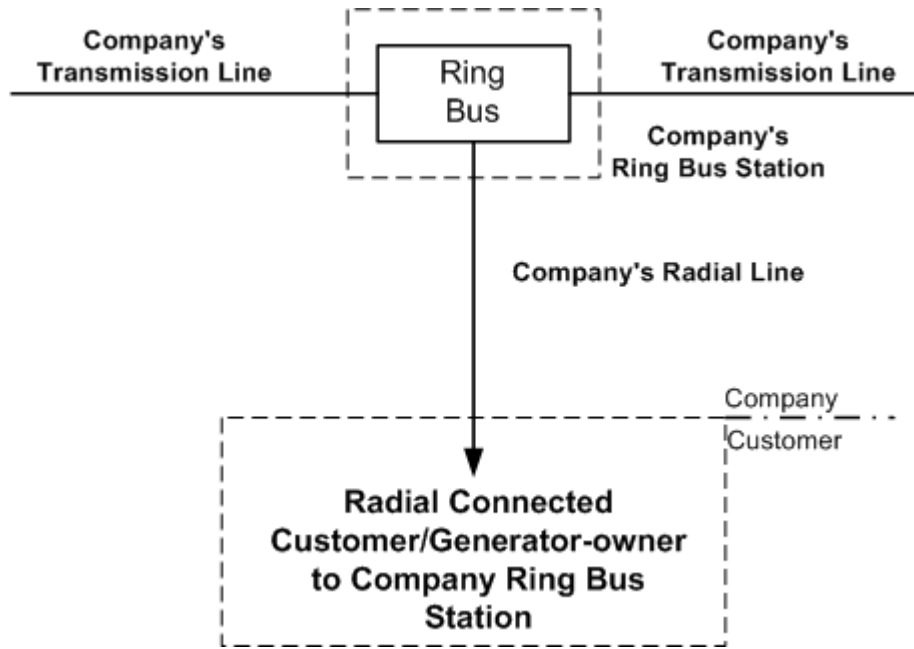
Company's Transmission Line

Ring Bus

Company's Transmission Line

Company's Ring Bus Station

Company's Radial Line

Company

Customer

Radial Connected Customer/Generator-owner to Company Ring Bus Station